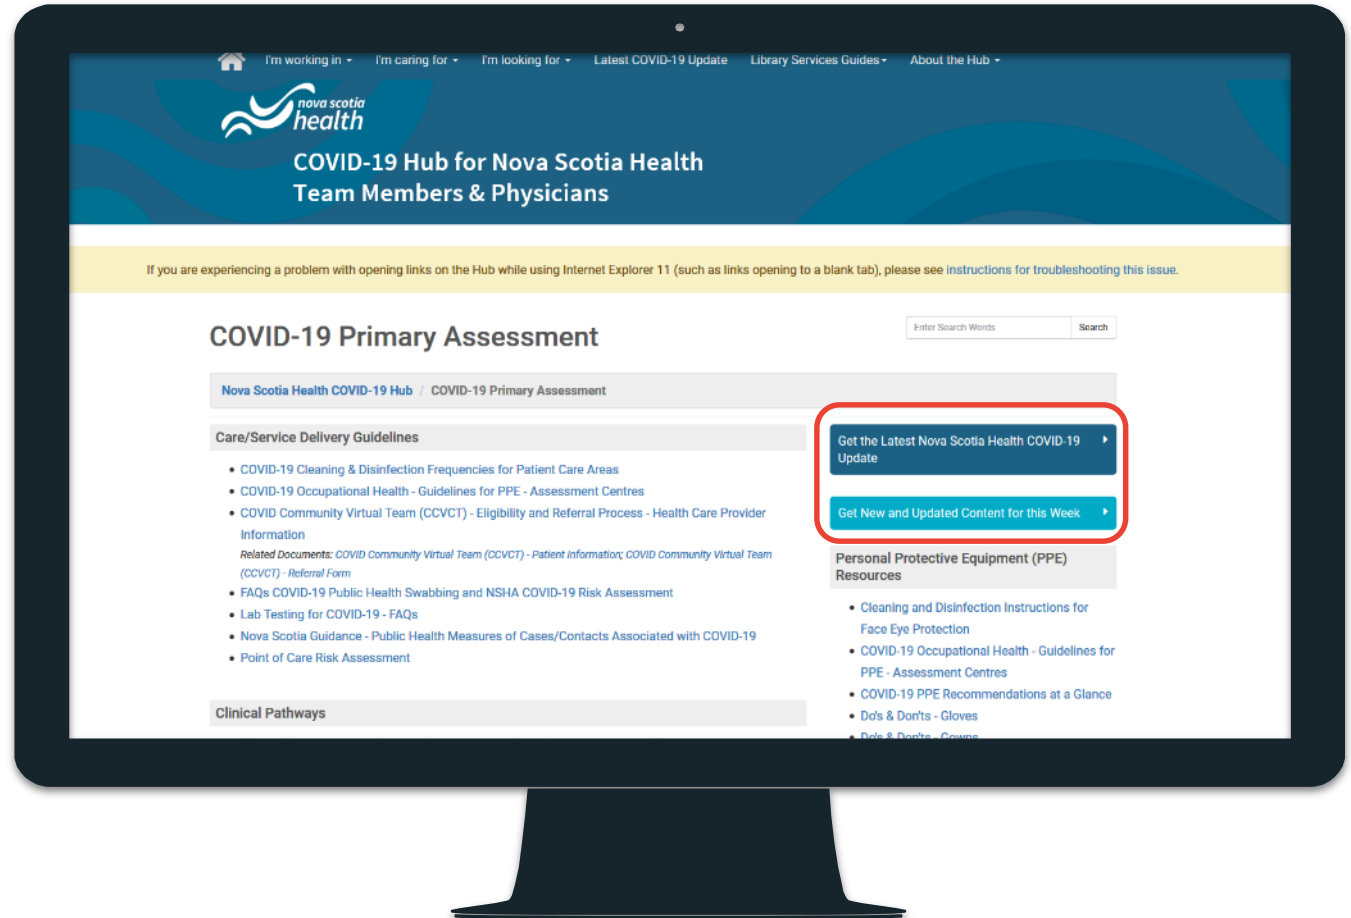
I'm working in ▾ I'm caring for ▾ I'm looking for ▾ Latest COVID-19 Update Library Services Guides ▾ About the Hub ▾

nova scotia health

COVID-19 Hub for Nova Scotia Health Team Members & Physicians

If you are experiencing a problem with opening links on the Hub while using Internet Explorer 11 (such as links opening to a blank tab), please see instructions for troubleshooting this issue.

COVID-19 Primary Assessment

Enter Search Words Search

Nova Scotia Health COVID-19 Hub / COVID-19 Primary Assessment

Care/Service Delivery Guidelines

- COVID-19 Cleaning & Disinfection Frequencies for Patient Care Areas
- COVID-19 Occupational Health - Guidelines for PPE - Assessment Centres
- COVID Community Virtual Team (CCVCT) - Eligibility and Referral Process - Health Care Provider Information
Related Documents: COVID Community Virtual Team (CCVCT) - Patient Information; COVID Community Virtual Team (CCVCT) - Referral Form
- FAQs COVID-19 Public Health Swabbing and NSHA COVID-19 Risk Assessment
- Lab Testing for COVID-19 - FAQs
- Nova Scotia Guidance - Public Health Measures of Cases/Contacts Associated with COVID-19
- Point of Care Risk Assessment

Clinical Pathways

Get the Latest Nova Scotia Health COVID-19 Update

Get New and Updated Content for this Week

Personal Protective Equipment (PPE) Resources

- Cleaning and Disinfection Instructions for Face Eye Protection
- COVID-19 Occupational Health - Guidelines for PPE - Assessment Centres
- COVID-19 PPE Recommendations at a Glance
- Do's & Don'ts - Gloves
- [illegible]